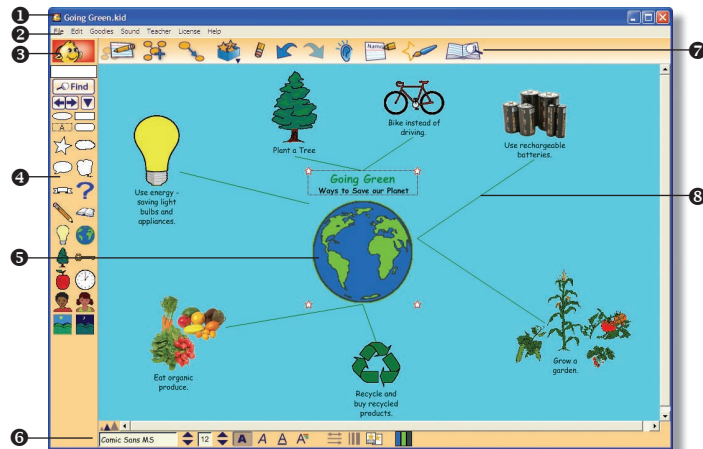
❶ Going Green.kid
❷ File Edit Goodies Sound Teacher License Help
❸
❼
Find
A
❹
Name
Plant a Tree
Bike instead of driving.
Use rechargeable batteries.
Going Green
Ways to Save our Planet
Use energy - saving light bulbs and appliances.
❽
❺
Eat organic produce.
Recycle and buy recycled products.
Grow a garden.
❻ Comic Sans MS 12 A A A A